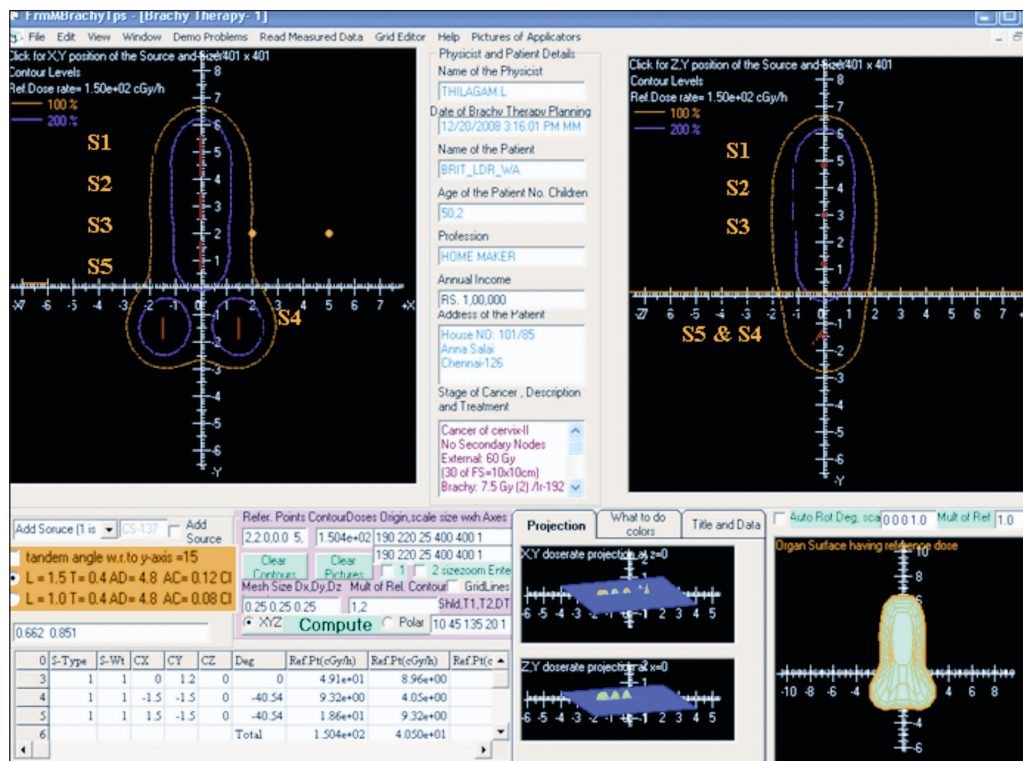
FrmMBrachyTps - [Brachy Therapy- 1]

File Edit View Window Demo Problems Read Measured Data Grid Editor Help Pictures of Applicators

Click for X,Y position of the Source and Size 401 x 401
Contour Levels
Ref.Dose rate= 1.50e+02 cGy/h
100 %
200 %

S1
S2
S3
S5
S4

8 7 6 5 4 3 2 1
-X -7 -6 -5 -4 -3 -2 -1 0 1 2 3 4 5 6 7 8 +X
-1 -2 -3 -4 -5 -6 -7
-Y

Physicist and Patient Details
Name of the Physicist
THILAGAM.L
Date of Brachy Therapy Planning
12/20/2008 3:16:01 PM MM
Name of the Patient
BRIT_LDR_WA
Age of the Patient No. Children
50,2
Profession
HOME MAKER
Annual Income
RS. 1,00,000
Address of the Patient
House NO: 101/85
Anna Salai
Chennai-126
Stage of Cancer , Description and Treatment
Cancer of cervix-II
No Secondary Nodes
External: 60 Gy
(30 of FS=10x10cm)
Brachy: 7.5 Gy (2) /Ir-192

Click for Z,Y position of the Source and Size 401 x 401
Contour Levels
Ref.Dose rate= 1.50e+02 cGy/h
100 %
200 %

S1
S2
S3
S5 & S4

8 7 6 5 4 3 2 1
-Z -7 -6 -5 -4 -3 -2 -1 0 1 2 3 4 5 6 7 8
-1 -2 -3 -4 -5 -6
-Y

Add Sorce (1 is | CS-137 | Add Source
tandem angle w.r.to y-axis =15
L = 1.5 T = 0.4 AD= 4.8 AC= 0.12 CI
L = 1.0 T = 0.4 AD= 4.8 AC= 0.08 CI
0.662 0.851

Refer. Points ContourDoses Origin,scale size wxh Axes
2,2,0,0,0 5, | 1.504e+02 | 190 220 25 400 400 1
Clear Contours | Clear Pictures | 190 220 25 400 400 1
1 | 2 sizezoom Ente
Mesh Size Dx,Dy,Dz | Mult of Rel. Contour | GridLines
0.25 0.25 0.25 | 1,2 | Shld,T1,T2,DT
XYZ | Compute | Polar | 10 45 135 20 1

| 0 | S-Type | S-Wt | CX | CY | CZ | Deg | Ref.Pt(cGy/h) | Ref.Pt(cGy/h) | Ref.Pt(c |
|---|---|---|---|---|---|---|---|---|---|
| 3 | 1 | 1 | 0 | 1.2 | 0 | 0 | 4.91e+01 | 8.96e+00 | |
| 4 | 1 | 1 | -1.5 | -1.5 | 0 | -40.54 | 9.32e+00 | 4.05e+00 | |
| 5 | 1 | 1 | 1.5 | -1.5 | 0 | -40.54 | 1.86e+01 | 9.32e+00 | |
| 6 | | | | | | Total | 1.504e+02 | 4.050e+01 | |

Projection | What to do colors | Title and Data
X,Y doserate projection at z=0
-6 -5 -4 -3 -2 -1 0 1 2 3 4 5
Z,Y doserate projection at x=0
-6 -5 -4 -3 -2 -1 0 1 2 3 4 5

Auto Rot Deg, sca | 0 0 0 1.0 | Mult of Ref | 1.0
Organ Surface having reference dose
10 8 6 4 2
-10 -8 -6 -4 2 4 6 8
-2 -4 -6